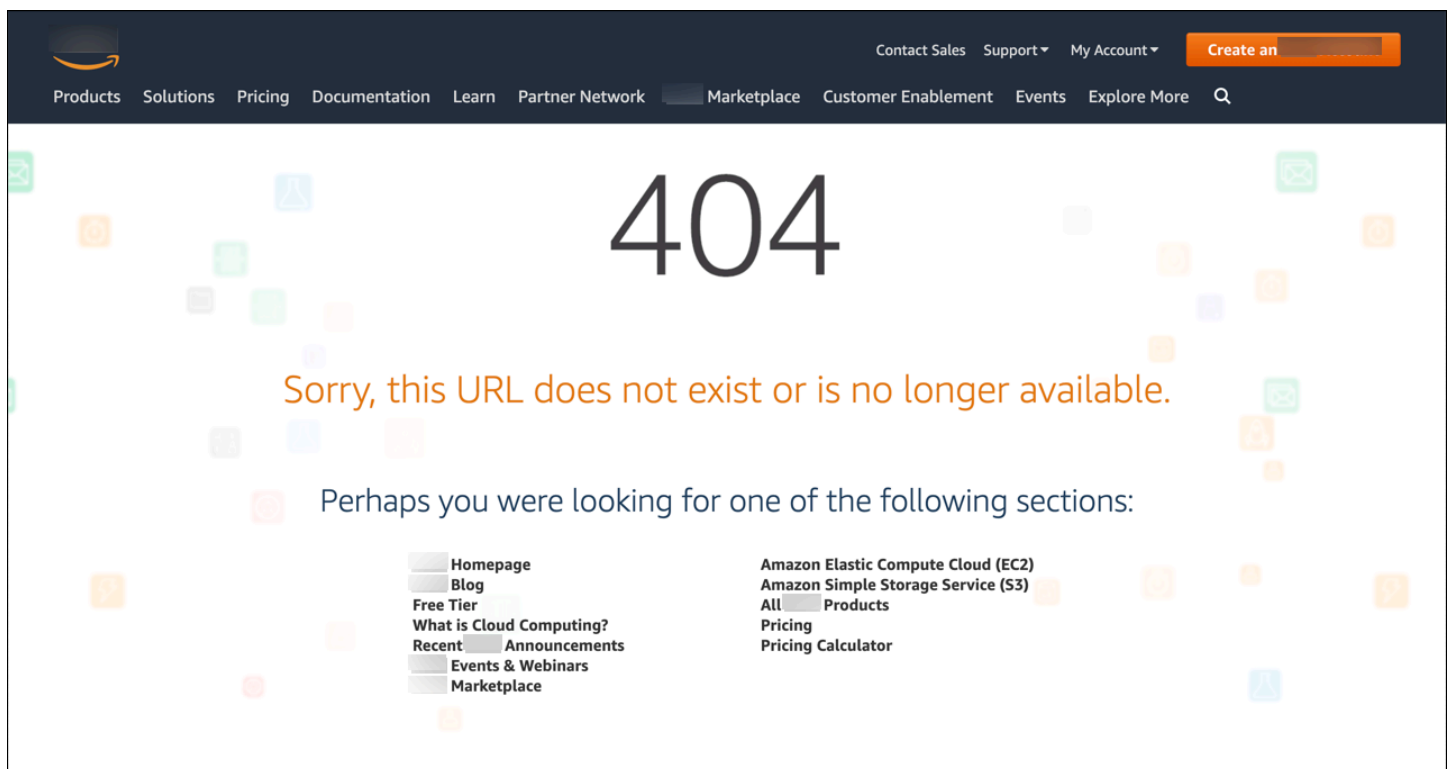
Contact Sales Support My Account Create an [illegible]

Products Solutions Pricing Documentation Learn Partner Network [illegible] Marketplace Customer Enablement Events Explore More

404

Sorry, this URL does not exist or is no longer available.

Perhaps you were looking for one of the following sections:

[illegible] Homepage
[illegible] Blog
Free Tier
What is Cloud Computing?
Recent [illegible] Announcements
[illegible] Events & Webinars
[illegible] Marketplace

Amazon Elastic Compute Cloud (EC2)
Amazon Simple Storage Service (S3)
All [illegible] Products
Pricing
Pricing Calculator